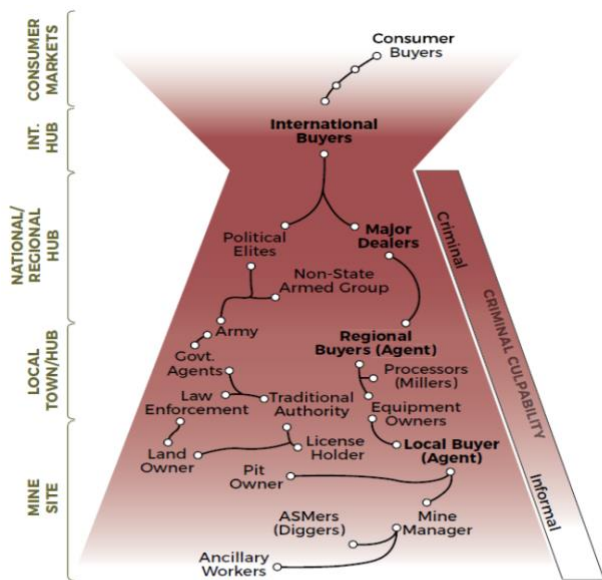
CONSUMER MARKETS

INT. HUB

NATIONAL/ REGIONAL HUB

LOCAL TOWN/HUB

MINE SITE

Consumer Buyers

International Buyers

Political Elites

Major Dealers

Non-State Armed Group

Army

Regional Buyers (Agent)

Govt. Agents

Processors (Millers)

Law Enforcement

Traditional Authority

Equipment Owners

Land Owner

License Holder

Local Buyer (Agent)

Pit Owner

ASMers (Diggers)

Mine Manager

Ancillary Workers

Criminal

CRIMINAL CULPABILITY

Informal